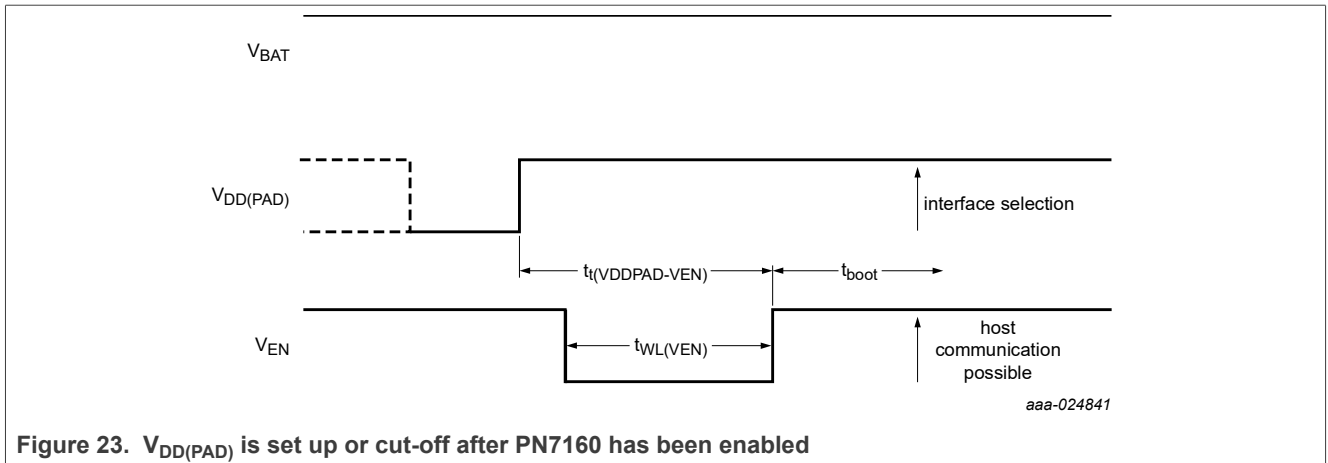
$V_{BAT}$

$V_{DD(PAD)}$

interface selection

$t_{t(VDDPAD-VEN)}$

$t_{boot}$

$V_{EN}$

$t_{WL(VEN)}$

host communication possible

aaa-024841

Figure 23. $V_{DD(PAD)}$ is set up or cut-off after PN7160 has been enabled